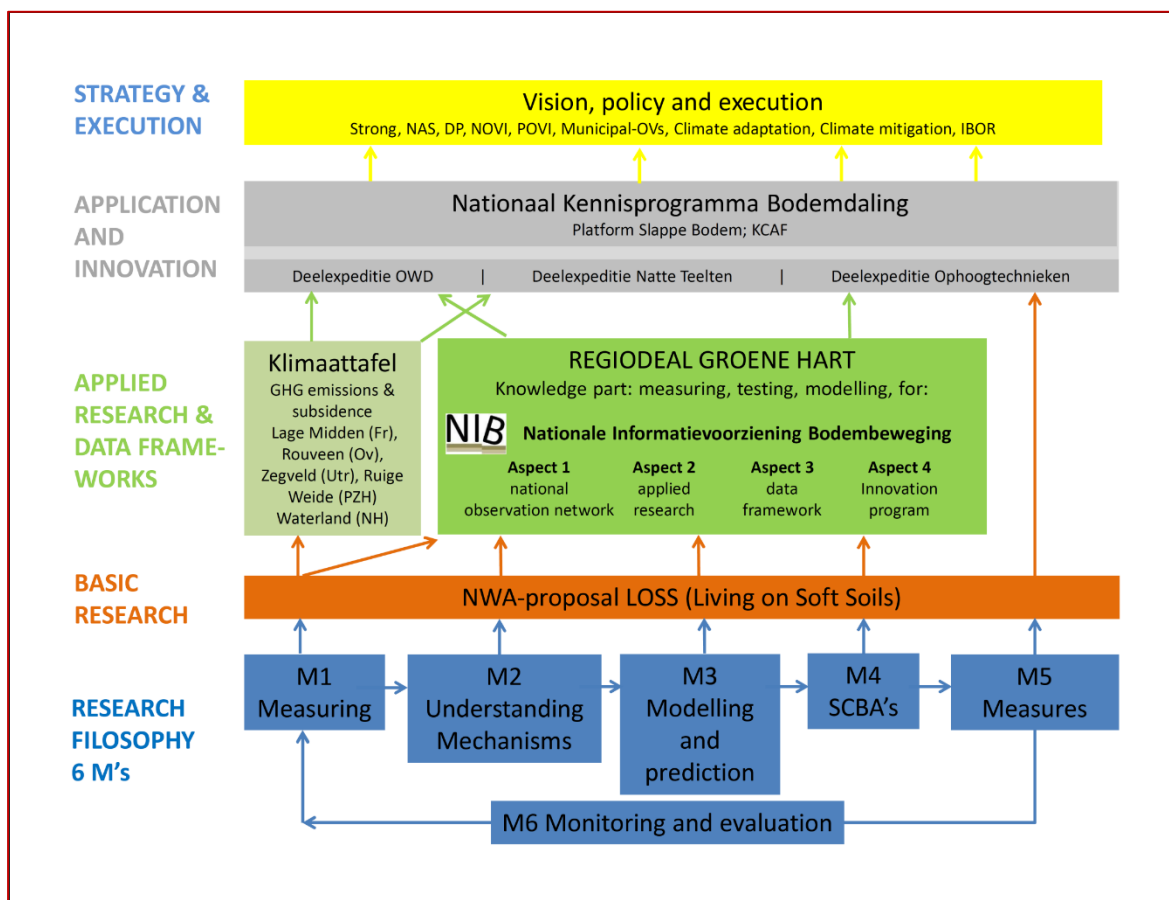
STRATEGY & EXECUTION

Vision, policy and execution
Strong, NAS, DP, NOVI, POVI, Municipal-OVs, Climate adaptation, Climate mitigation, IBOR

APPLICATION AND INNOVATION

Nationaal Kennisprogramma Bodemdaling
Platform Slappe Bodem; KCAF

Deelexpeditie OWD | Deelexpeditie Natte Teelten | Deelexpeditie Ophoogtechnieken

APPLIED RESEARCH & DATA FRAMEWORKS

Klimaattafel
GHG emissions & subsidence
Lage Midden (Fr), Rouveen (Ov), Zegveld (Utr), Ruige Weide (PZH) Waterland (NH)

REGIODEAL GROENE HART
Knowledge part: measuring, testing, modelling, for:

NIB Nationale Informatievoorziening Bodembeweging

Aspect 1 national observation network
Aspect 2 applied research
Aspect 3 data framework
Aspect 4 Innovation program

BASIC RESEARCH

NWA-proposal LOSS (Living on Soft Soils)

RESEARCH FILOSOPHY 6 M's

M1 Measuring
M2 Understanding Mechanisms
M3 Modelling and prediction
M4 SCBA's
M5 Measures

M6 Monitoring and evaluation